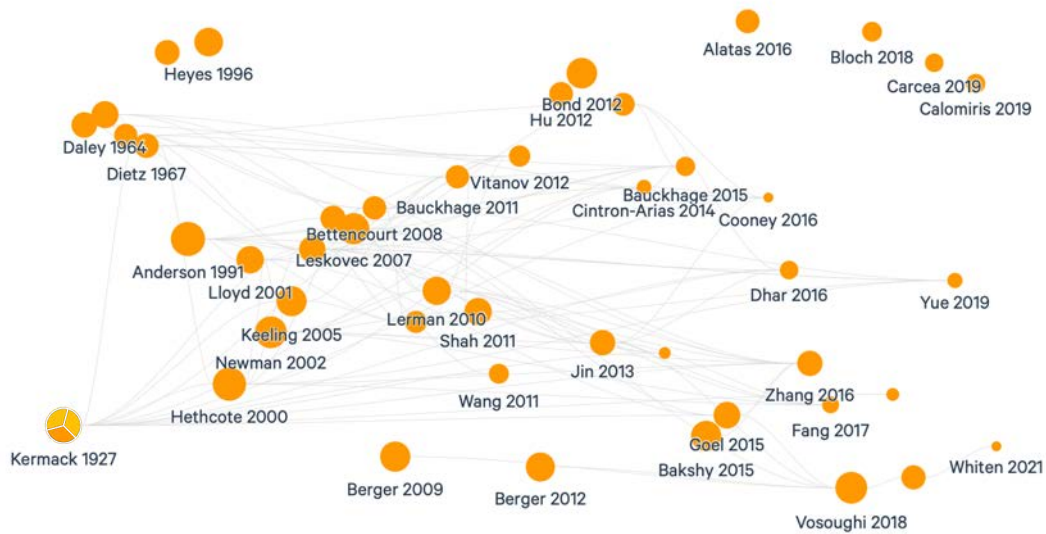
Heyes 1996
Alatas 2016
Bloch 2018
Carcea 2019
Calomiris 2019
Bond 2012
Hu 2012
Daley 1964
Dietz 1967
Vitanov 2012
Bauckhage 2015
Cintron-Arias 2014
Cooney 2016
Bauckhage 2011
Bettencourt 2008
Leskovec 2007
Anderson 1991
Lloyd 2001
Dhar 2016
Yue 2019
Lerman 2010
Keeling 2005
Shah 2011
Newman 2002
Jin 2013
Wang 2011
Zhang 2016
Hethcote 2000
Fang 2017
Goel 2015
Kermack 1927
Bakshy 2015
Whiten 2021
Berger 2009
Berger 2012
Vosoughi 2018